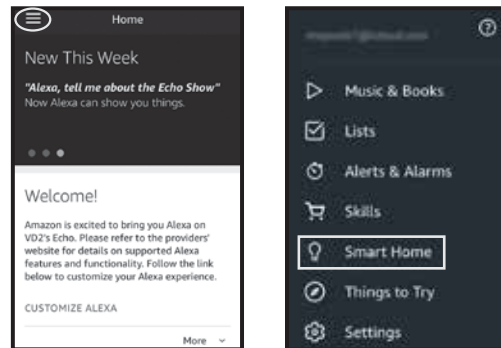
Home

New This Week

"Alexa, tell me about the Echo Show"
Now Alexa can show you things.

Welcome!

Amazon is excited to bring you Alexa on VD2's Echo. Please refer to the providers' website for details on supported Alexa features and functionality. Follow the link below to customize your Alexa experience.

CUSTOMIZE ALEXA

More

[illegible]

Music & Books
Lists
Alerts & Alarms
Skills
Smart Home
Things to Try
Settings